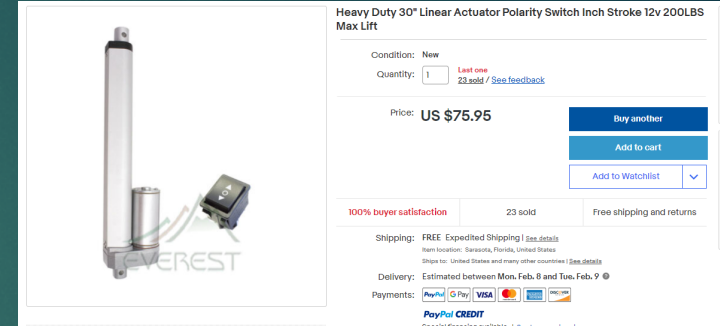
EVEREST

Heavy Duty 30" Linear Actuator Polarity Switch Inch Stroke 12v 200LBS Max Lift

Condition: New

Quantity: 1 Last one
23 sold / See feedback

Price: US $75.95

Buy another

Add to cart

Add to Watchlist

100% buyer satisfaction | 23 sold | Free shipping and returns

Shipping: FREE Expedited Shipping | See details
Item location: Sarasota, Florida, United States
Ships to: United States and many other countries | See details

Delivery: Estimated between Mon. Feb. 8 and Tue. Feb. 9

Payments: PayPal G Pay VISA DISCOVER

PayPal CREDIT